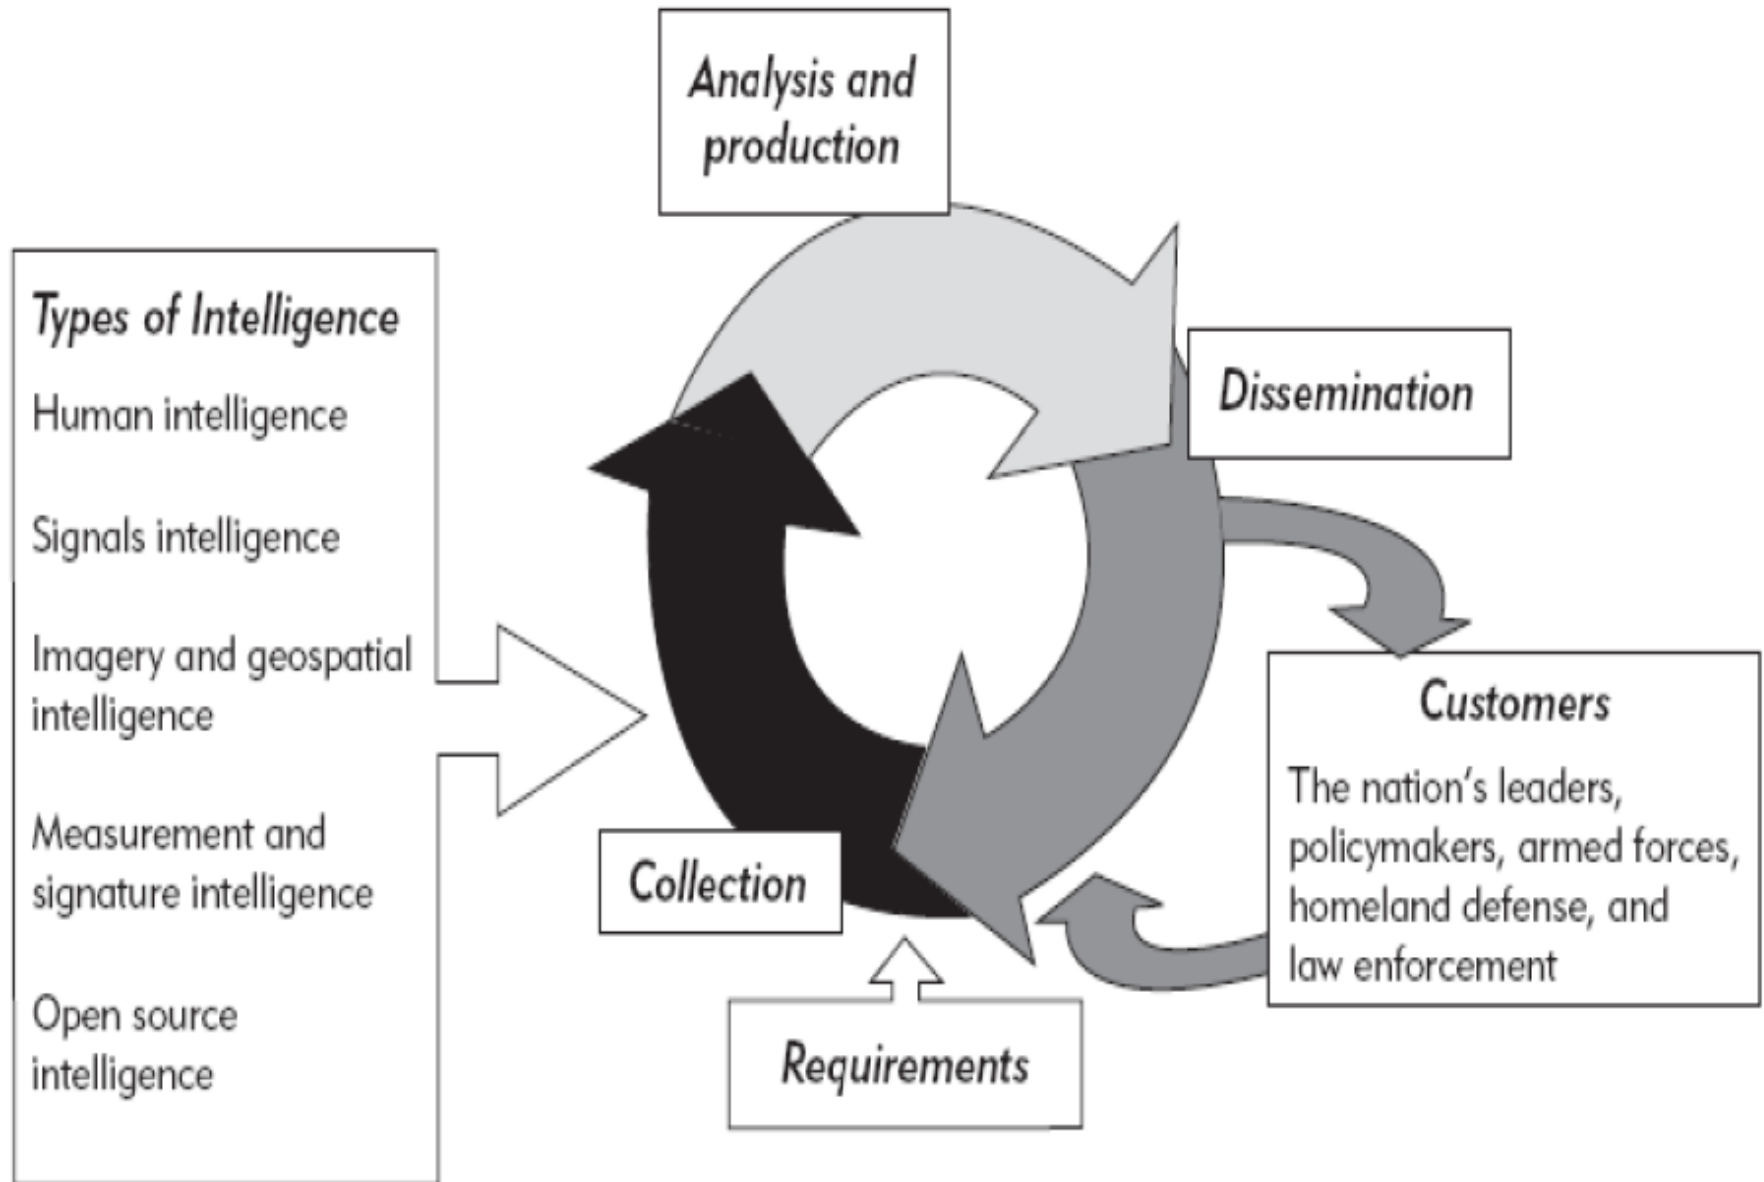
Analysis and production

Types of Intelligence

Human intelligence

Signals intelligence

Imagery and geospatial intelligence

Measurement and signature intelligence

Open source intelligence

Dissemination

Customers

The nation's leaders, policymakers, armed forces, homeland defense, and law enforcement

Collection

Requirements